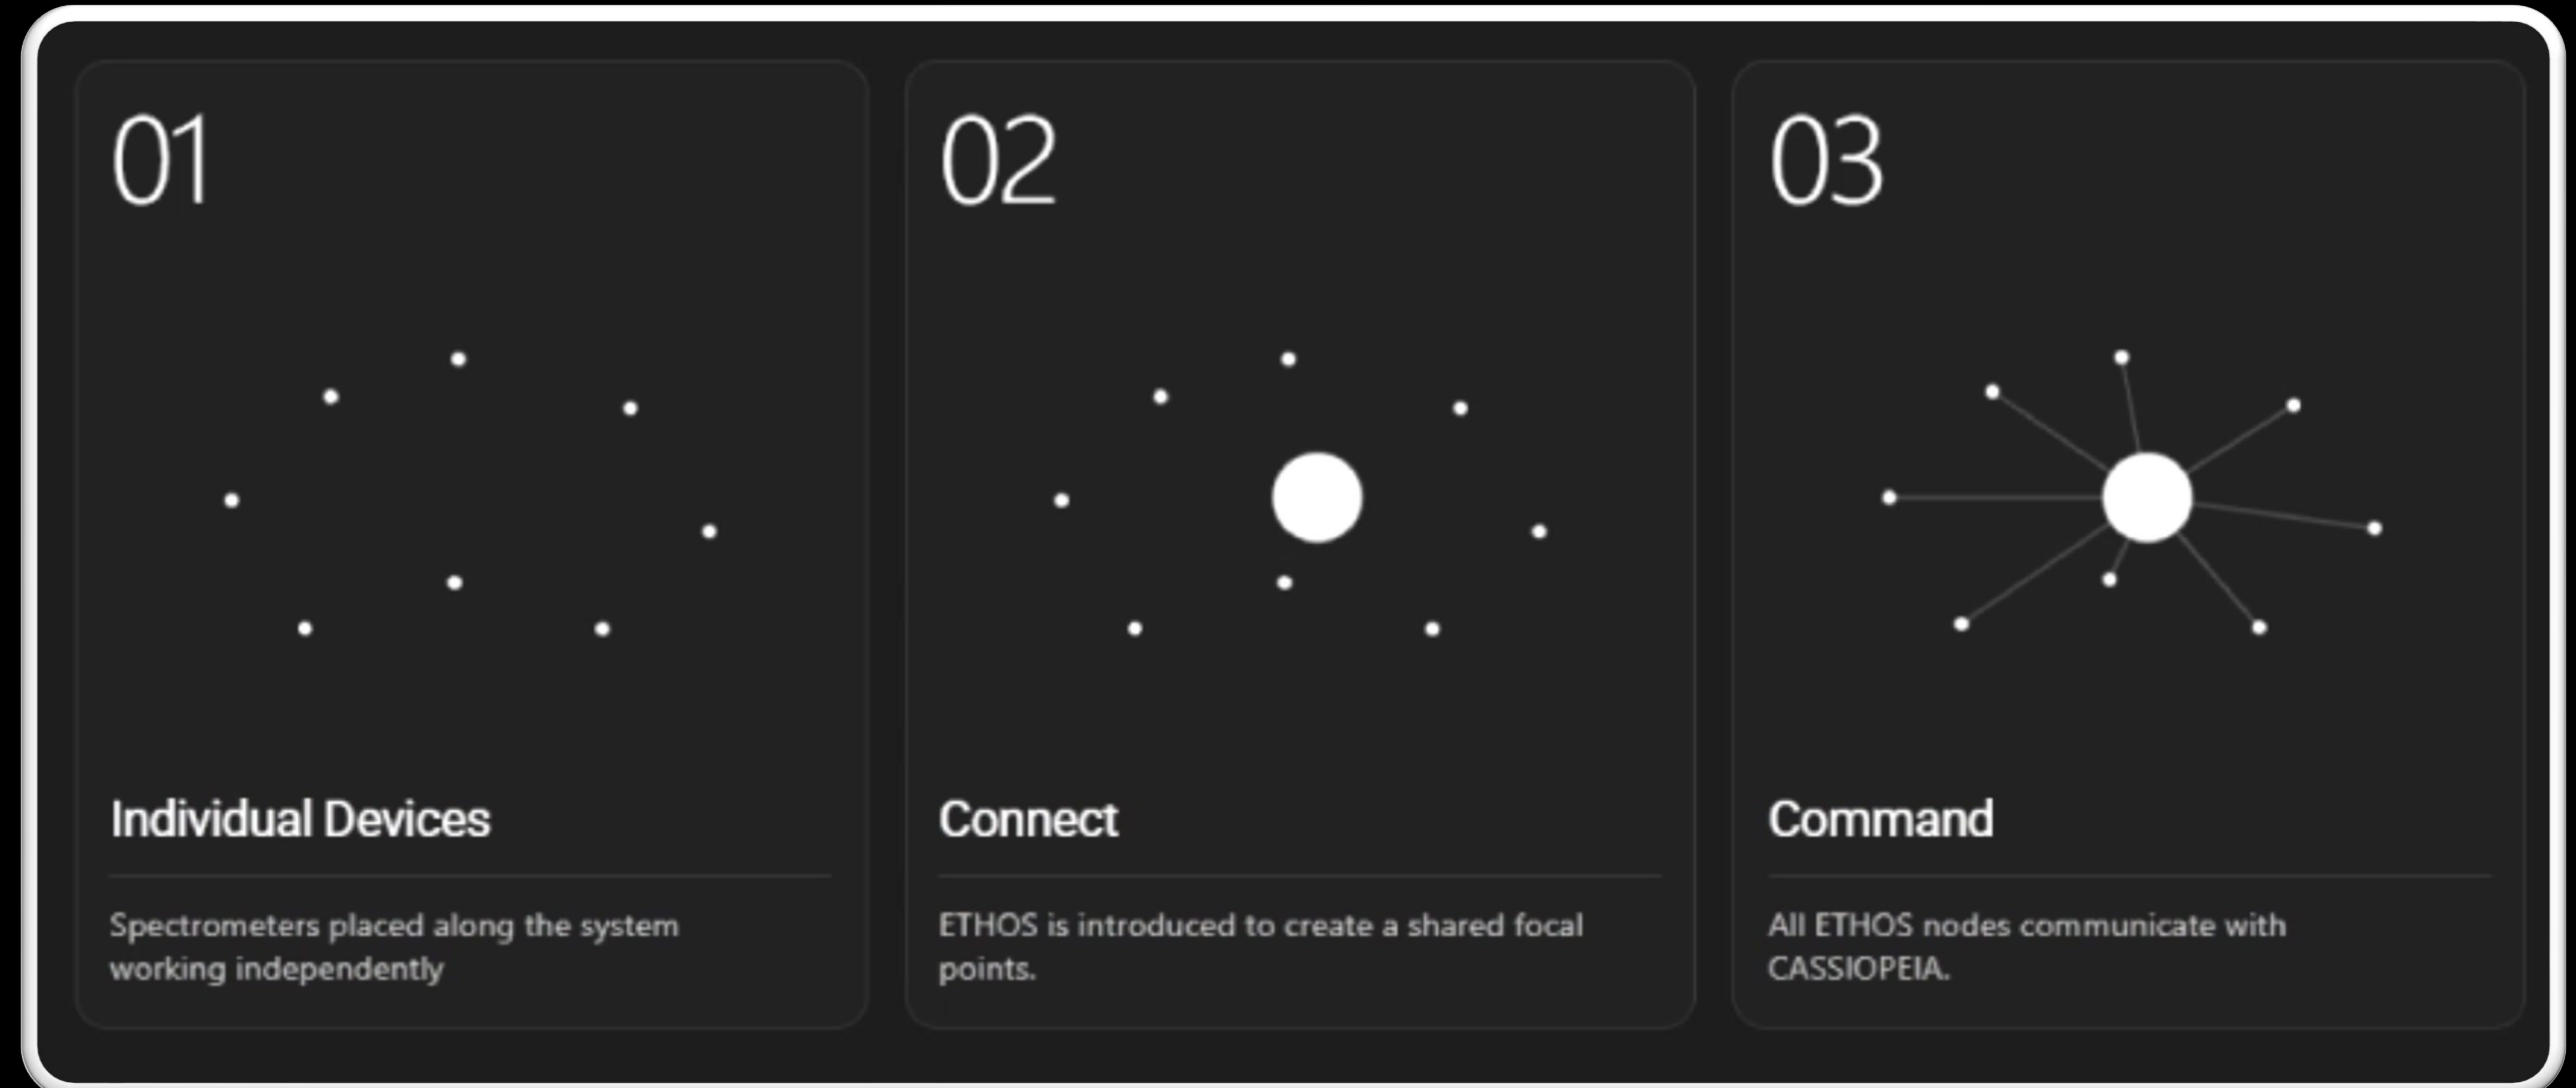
01

Individual Devices

Spectrometers placed along the system working independently

02

Connect

ETHOS is introduced to create a shared focal points.

03

Command

All ETHOS nodes communicate with CASSIOPEIA.